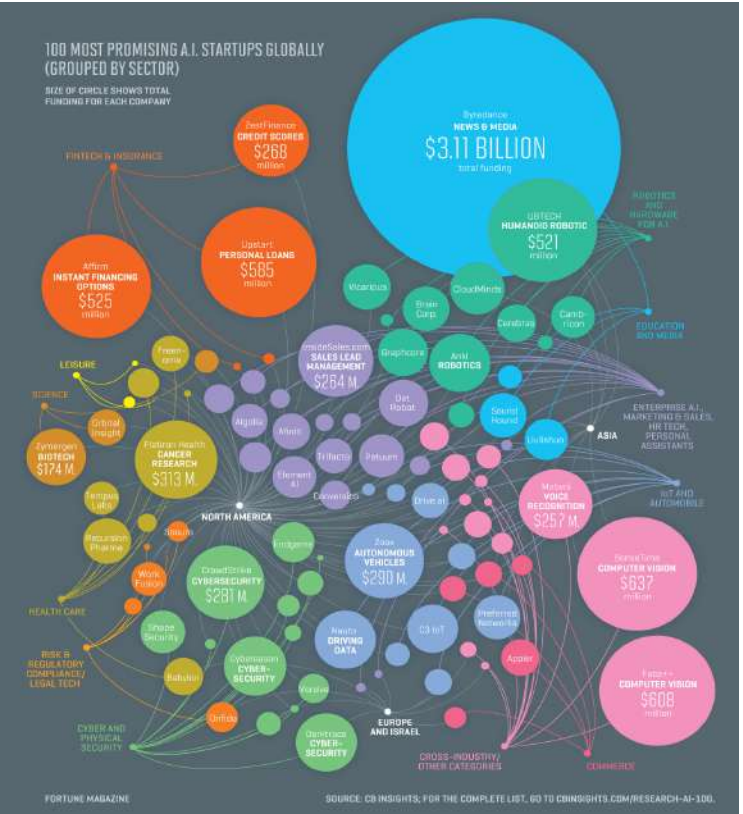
100 MOST PROMISING A.I. STARTUPS GLOBALLY (GROUPED BY SECTOR)

SIZE OF CIRCLE SHOWS TOTAL FUNDING FOR EACH COMPANY

Bytedance
NEWS & MEDIA
$3.11 BILLION
total funding

ZestFinance
CREDIT SCORES
$268
million

FINTECH & INSURANCE

Upstart
PERSONAL LOANS
$585
million

Affirm
INSTANT FINANCING OPTIONS
$525
million

UBTECH
HUMANOID ROBOTIC
$521
million

ROBOTICS AND HARDWARE FOR A.I.

Vicarious

CloudMinds

Brain Corp.

Cerebras

Cambricon

EDUCATION AND MEDIA

Graphcore

Anki
ROBOTICS

InsideSales.com
SALES LEAD MANAGEMENT
$264 M.

Freenome

LEISURE

SCIENCE

Orbital Insight

Zymergen
BIOTECH
$174 M.

Algolia

Afiniti

Dat Robot

Sound Hound

ENTERPRISE A.I., MARKETING & SALES, HR TECH, PERSONAL ASSISTANTS

Unisound

ASIA

Flatiron Health
CANCER RESEARCH
$313 M.

Element AI

Trifacta

Peloton

Conversica

Drive.ai

IoT AND AUTOMOBILE

Mobvoi
VOICE RECOGNITION
$257 M.

Tempus Labs

NORTH AMERICA

Recursion Pharma

Sisense

Work Fusion

Endgame

CrowdStrike
CYBERSECURITY
$281 M.

Zoox
AUTONOMOUS VEHICLES
$290 M.

SenseTime
COMPUTER VISION
$637
million

HEALTH CARE

Shape Security

Preferred Networks

RISK & REGULATORY COMPLIANCE/ LEGAL TECH

Nauto
DRIVING DATA

C3 IoT

Appier

Babylon

Cybereason
CYBER-SECURITY

Face++
COMPUTER VISION
$608
million

Onfido

Verbit

CYBER AND PHYSICAL SECURITY

EUROPE AND ISRAEL

Darktrace
CYBER-SECURITY

CROSS-INDUSTRY/ OTHER CATEGORIES

COMMERCE

FORTUNE MAGAZINE

SOURCE: CB INSIGHTS; FOR THE COMPLETE LIST, GO TO CBINSIGHTS.COM/RESEARCH-AI-100.